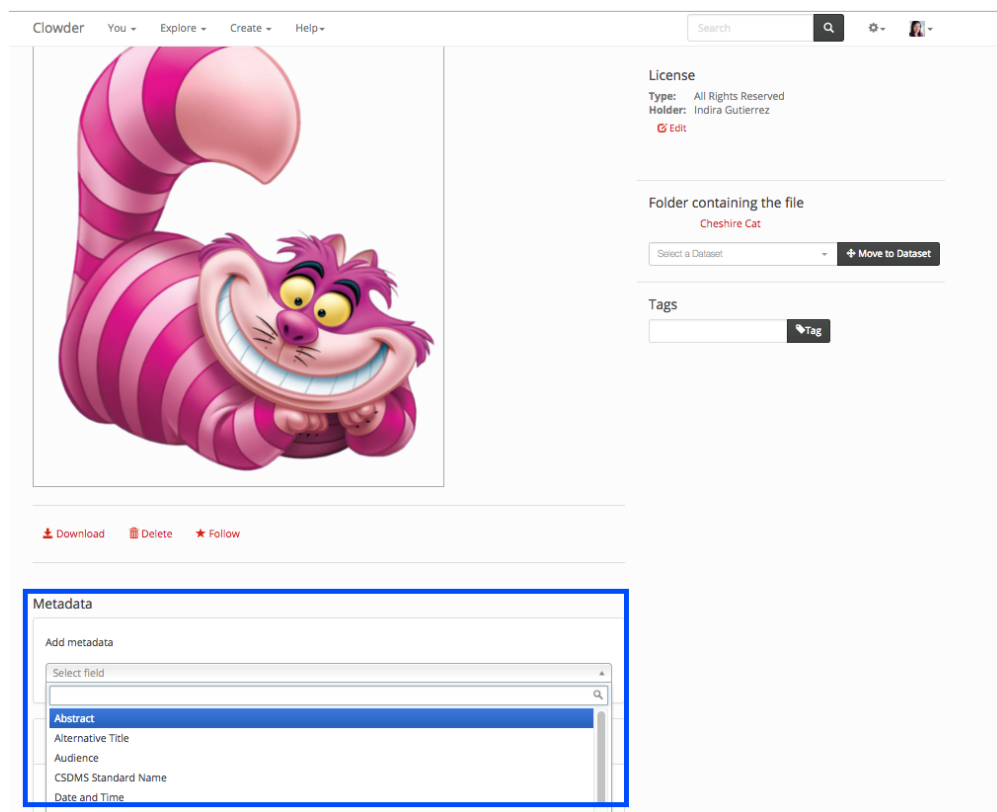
Clowder You Explore Create Help

Search

License
Type: All Rights Reserved
Holder: Indira Gutierrez
Edit

Folder containing the file
Cheshire Cat

Select a Dataset
Move to Dataset

Tags
Tag

Download Delete Follow

Metadata

Add metadata

Select field

Abstract
Alternative Title
Audience
CSDMS Standard Name
Date and Time